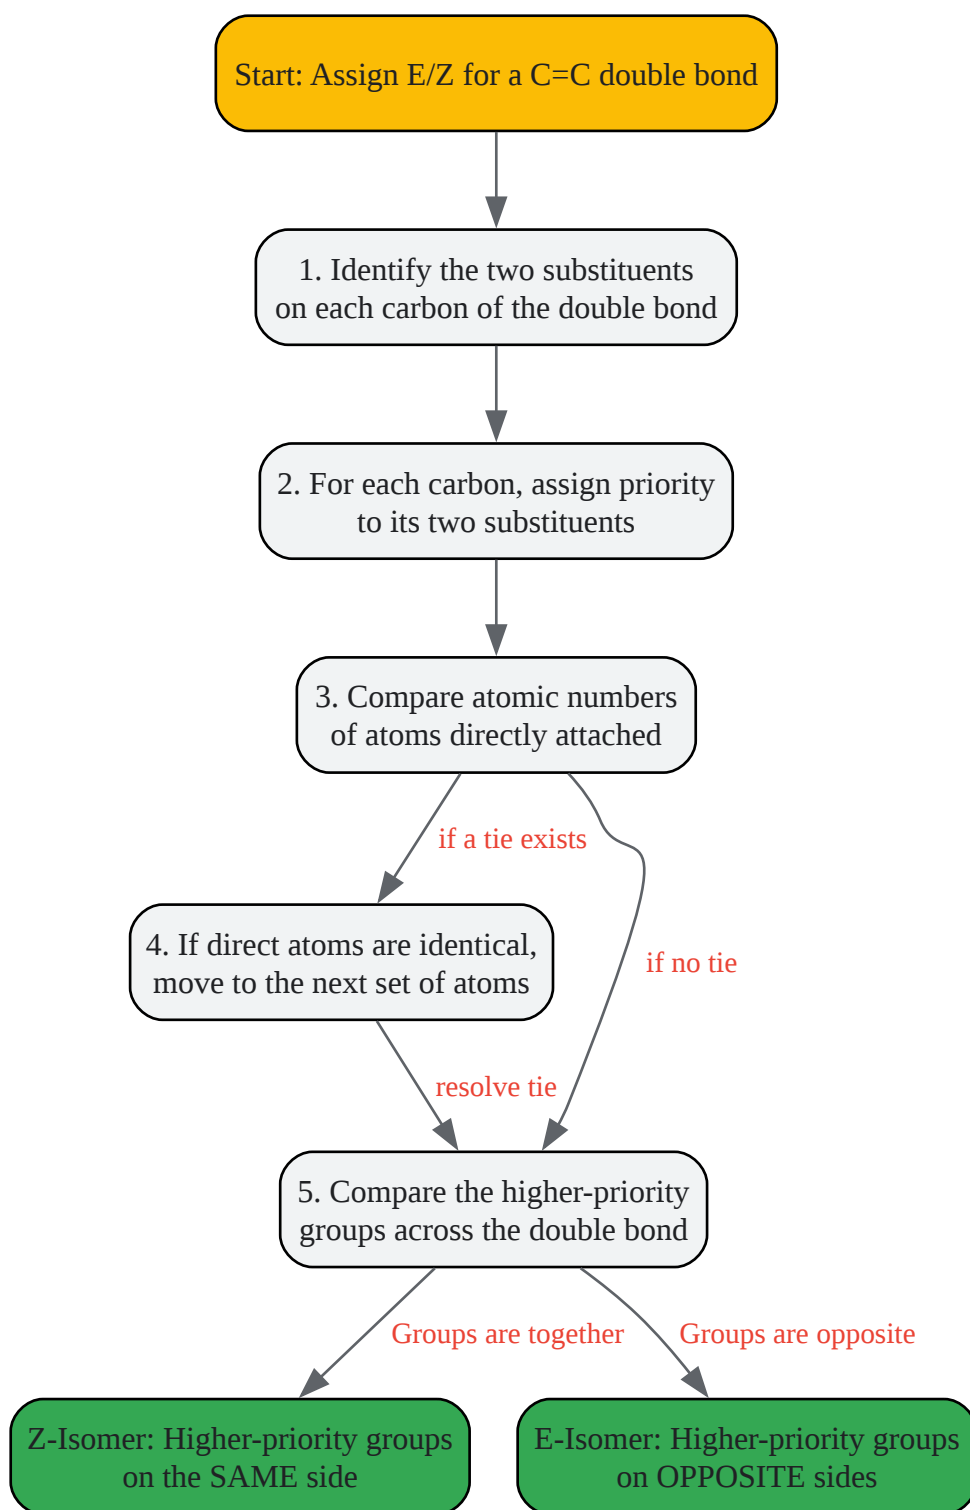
Start: Assign E/Z for a C=C double bond

1. Identify the two substituents on each carbon of the double bond

2. For each carbon, assign priority to its two substituents

3. Compare atomic numbers of atoms directly attached

if a tie exists

if no tie

4. If direct atoms are identical, move to the next set of atoms

resolve tie

5. Compare the higher-priority groups across the double bond

Groups are together

Groups are opposite

Z-Isomer: Higher-priority groups on the SAME side

E-Isomer: Higher-priority groups on OPPOSITE sides